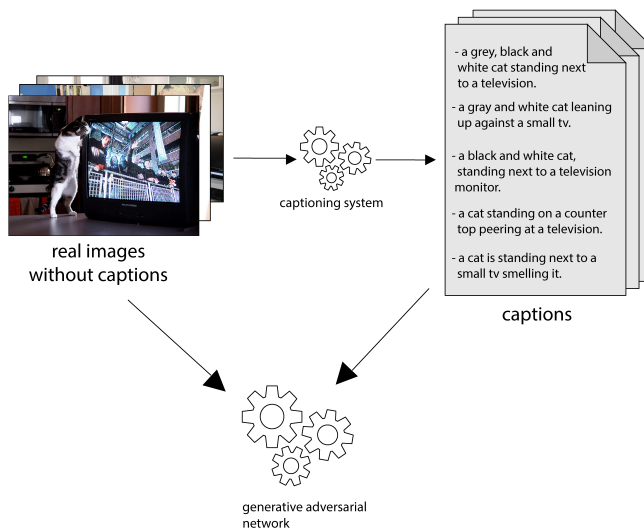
- a grey, black and white cat standing next to a television.

- a gray and white cat leaning up against a small tv.

- a black and white cat, standing next to a television monitor.

- a cat standing on a counter top peering at a television.

- a cat is standing next to a small tv smelling it.

real images without captions

captioning system

captions

generative adversarial network